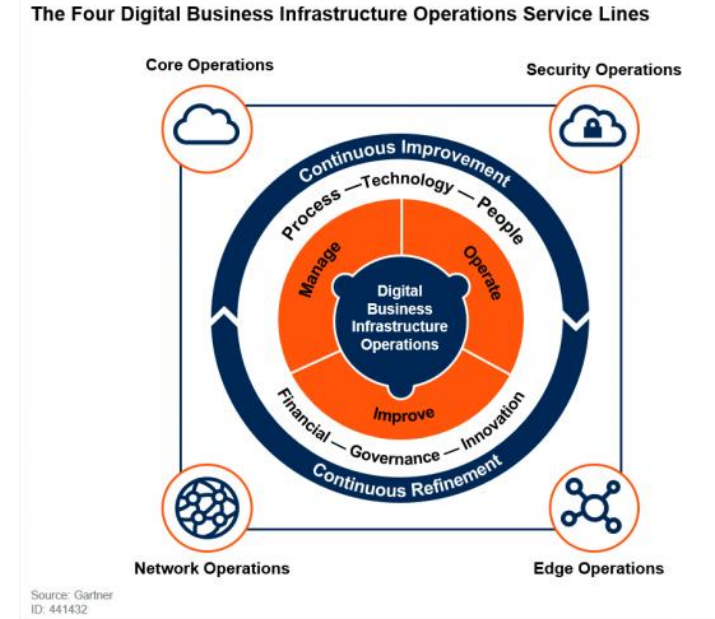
The Four Digital Business Infrastructure Operations Service Lines

Core Operations

Security Operations

Continuous Improvement

Process — Technology — People

Manage

Operate

Digital Business Infrastructure Operations

Improve

Financial — Governance — Innovation

Continuous Refinement

Network Operations

Edge Operations

Source: Gartner
ID: 441432